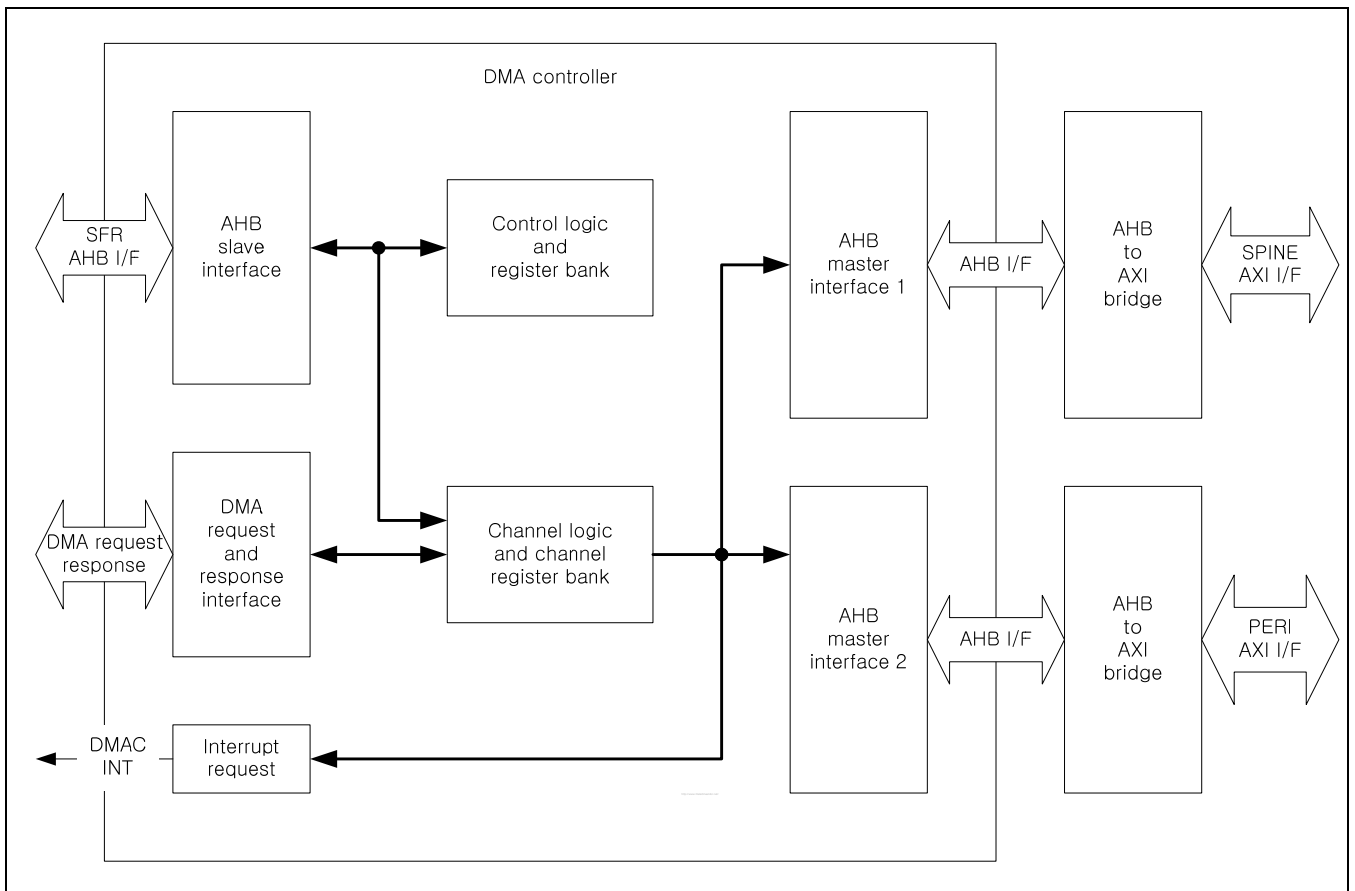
DMA controller

SFR
AHB I/F

AHB
slave
interface

Control logic
and
register bank

AHB
master
interface 1

AHB I/F

AHB
to
AXI
bridge

SPINE
AXI I/F

DMA request
response

DMA
request
and
response
interface

Channel logic
and channel
register bank

AHB
master
interface 2

AHB I/F

AHB
to
AXI
bridge

PERI
AXI I/F

DMAC
INT

Interrupt
request